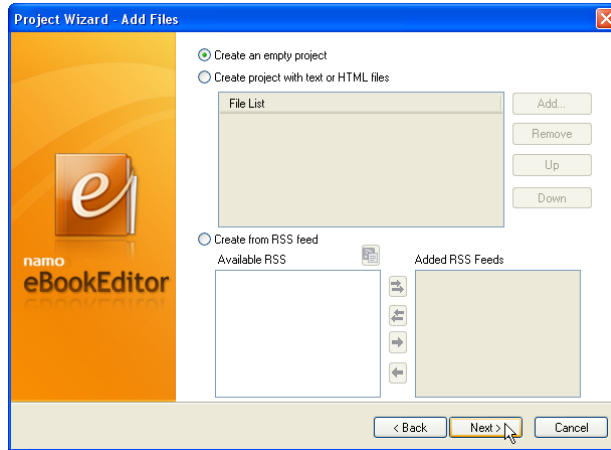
Project Wizard - Add Files

Create an empty project
Create project with text or HTML files

File List

Add...
Remove
Up
Down

Create from RSS feed
Available RSS
Added RSS Feeds

namo
eBookEditor

< Back
Next >
Cancel